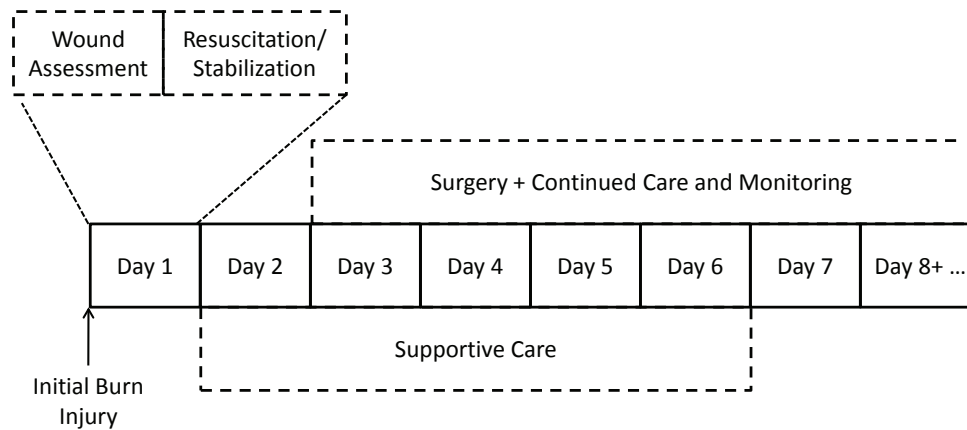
Wound Assessment

Resuscitation/ Stabilization

Surgery + Continued Care and Monitoring

| Day 1 | Day 2 | Day 3 | Day 4 | Day 5 | Day 6 | Day 7 | Day 8+ ... |
|---|---|---|---|---|---|---|---|

Supportive Care

Initial Burn Injury